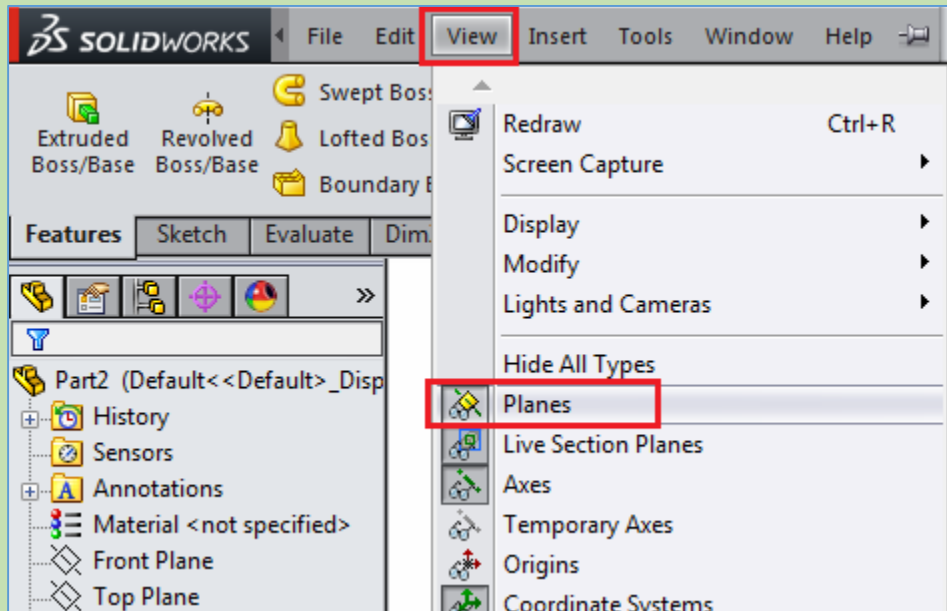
3DS SOLIDWORKS File Edit View Insert Tools Window Help

Extruded Boss/Base
Revolved Boss/Base
Swept Boss
Lofted Bos
Boundary B

Features Sketch Evaluate Dim

»

Part2 (Default<<Default>_Disp
History
Sensors
Annotations
Material <not specified>
Front Plane
Top Plane

Redraw Ctrl+R
Screen Capture
Display
Modify
Lights and Cameras
Hide All Types
Planes
Live Section Planes
Axes
Temporary Axes
Origins
Coordinate Systems